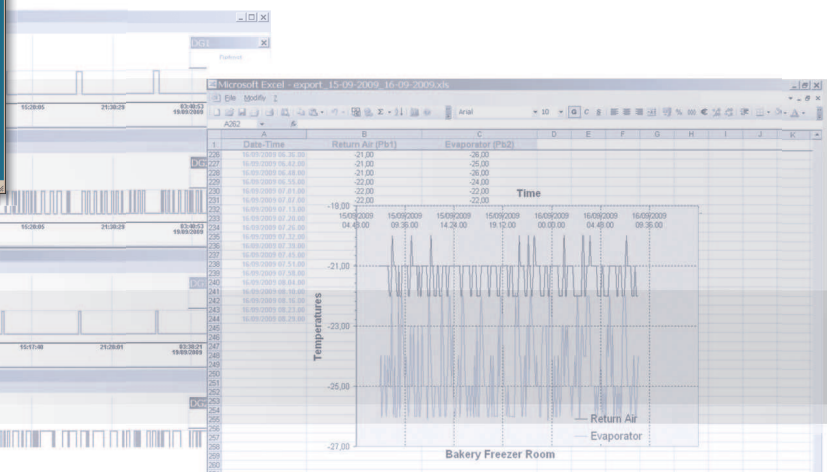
DG1
Defrost
15:20:05
21:30:29
03:40:53
19/09/2009
15:20:05
21:30:29
03:40:53
19/09/2009
15:17:48
21:20:01
03:30:21
19/09/2009
Microsoft Excel - export_15-09-2009_16-09-2009.xls
File Modify ?
Arial
10
A262
| | A | B | C | D | E | F | G | H | I | J | K |
|---|---|---|---|---|---|---|---|---|---|---|---|
| 1 | Date-Time | Return Air [Pb1] | Evaporator [Pb2] | | | | | | | | |
| 226 | | -21,00 | -26,00 | | | | | | | | |
| 227 | | -21,00 | -26,00 | | | | | | | | |
| 228 | | -21,00 | -26,00 | | | | | | | | |
| 229 | | -22,00 | -24,00 | | | | | | | | |
| 230 | | -22,00 | -22,00 | | | | | | | | |
| 231 | | -22,00 | -22,00 | | | | | | | | |

Time
15/09/2009 04.48.00
15/09/2009 09.36.00
15/09/2009 14.24.00
15/09/2009 19.12.00
16/09/2009 00.00.00
16/09/2009 04.48.00
16/09/2009 09.36.00
-19,00
-21,00
-23,00
-25,00
-27,00
Temperatures
Return Air
Evaporator
Bakery Freezer Room